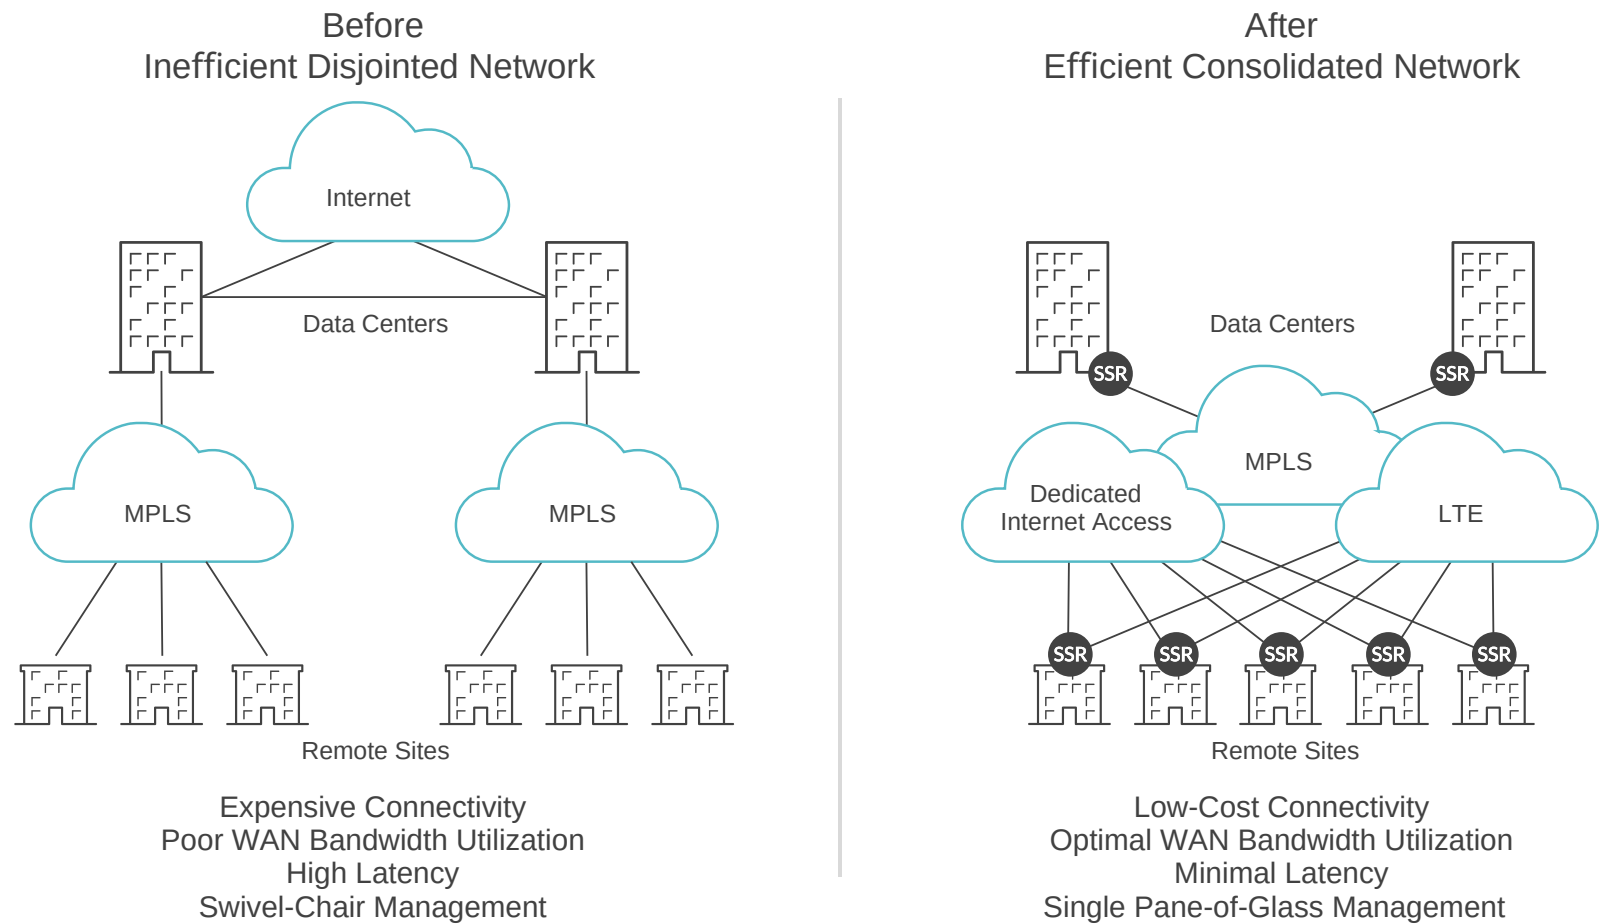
Before
Inefficient Disjointed Network

Internet

Data Centers

MPLS

MPLS

Remote Sites

Expensive Connectivity
Poor WAN Bandwidth Utilization
High Latency
Swivel-Chair Management

After
Efficient Consolidated Network

Data Centers

SSR

SSR

MPLS

Dedicated
Internet Access

LTE

SSR SSR SSR SSR SSR

Remote Sites

Low-Cost Connectivity
Optimal WAN Bandwidth Utilization
Minimal Latency
Single Pane-of-Glass Management